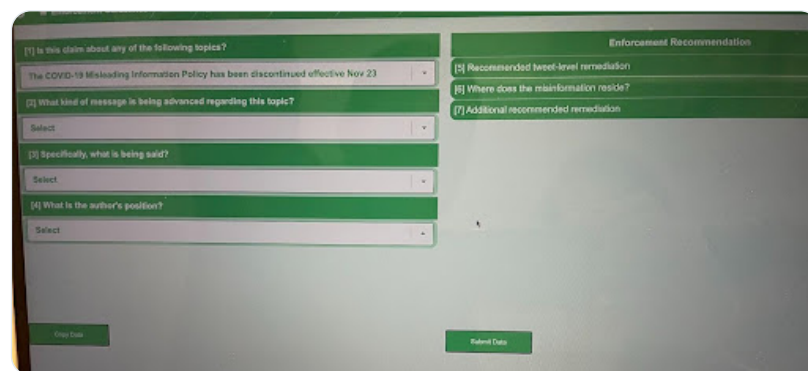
[1] Is this claim about any of the following topics?

The COVID-19 Misleading Information Policy has been discontinued effective Nov 23

[2] What kind of message is being advanced regarding this topic?

Select

[3] Specifically, what is being said?

Select

[4] What is the author's position?

Select

Enforcement Recommendation

[5] Recommended tweet-level remediation

[6] Where does the misinformation reside?

[7] Additional recommended remediation

Copy Data

Submit Data